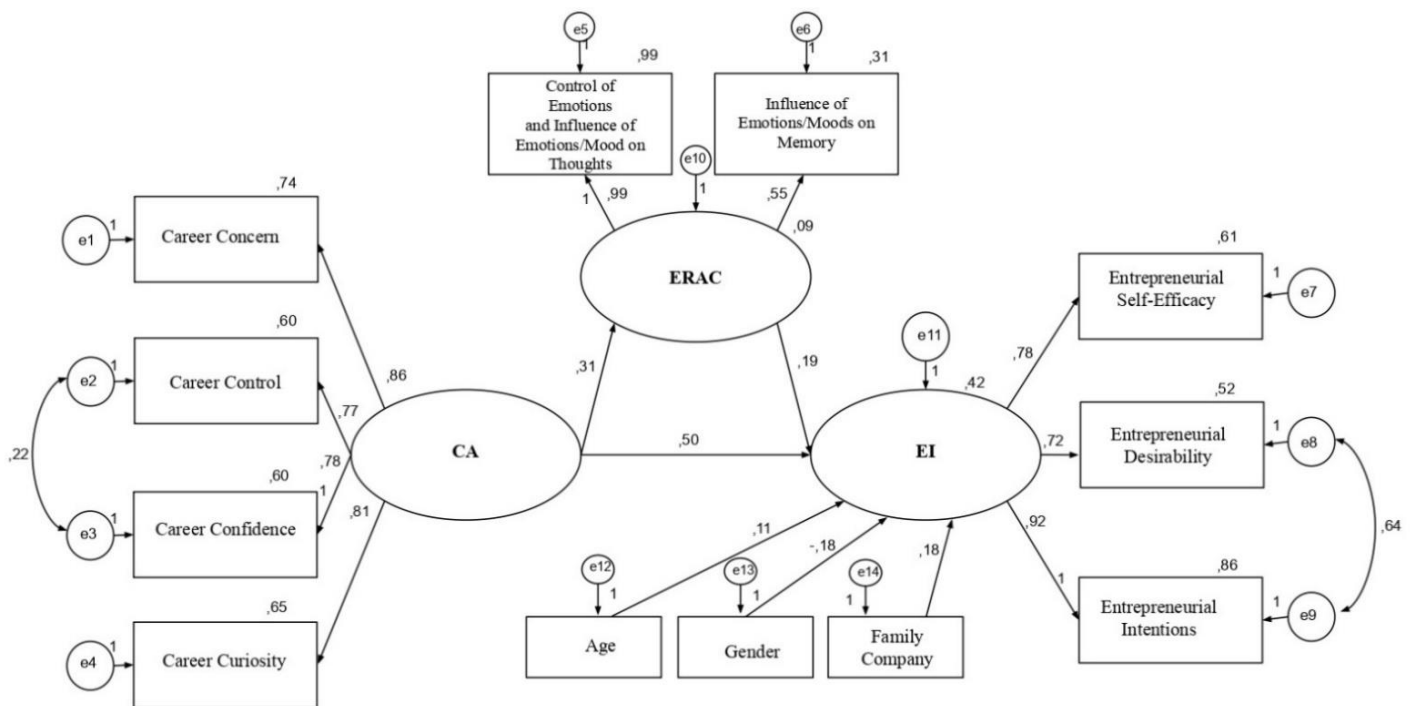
e5
1
,99
Control of Emotions and Influence of Emotions/Mood on Thoughts

e6
1
,31
Influence of Emotions/Moods on Memory

e10
1

1
,99
,55
,09

ERAC

,74
e1
1
Career Concern

,60
e2
1
Career Control

,22

,60
e3
1
Career Confidence

,65
e4
1
Career Curiosity

,86
,77
,78
1
,81

CA

,31
,19
,50

e11
1
,42

EI

,61
Entrepreneurial Self-Efficacy
1
e7

,78

,52
Entrepreneurial Desirability
1
e8

,72

,92
1
,86
Entrepreneurial Intentions
1
e9

,64

,11
-,18
,18

e12
1
Age

e13
1
Gender

e14
1
Family Company